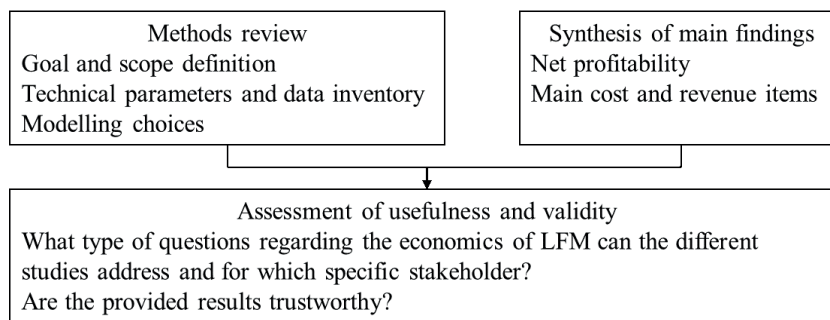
Methods review
Goal and scope definition
Technical parameters and data inventory
Modelling choices

Synthesis of main findings
Net profitability
Main cost and revenue items

Assessment of usefulness and validity
What type of questions regarding the economics of LFM can the different studies address and for which specific stakeholder?
Are the provided results trustworthy?